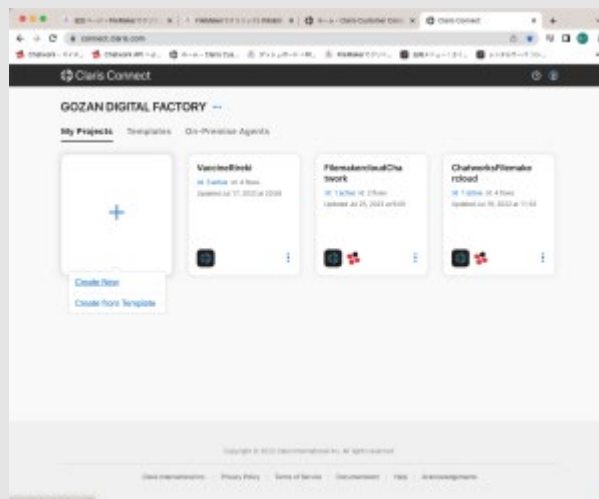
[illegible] | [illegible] | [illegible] | Claris Connect

connect.claris.com

Claris Connect

GOZAN DIGITAL FACTORY

My Projects   Templates   On-Premise Agents

+

Create New

Create from Template

VaccineRireki
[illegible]
Updated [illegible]

FilemakercloudChatwork
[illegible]
Updated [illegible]

ChatworksFilemakercloud
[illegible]
Updated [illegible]

Copyright © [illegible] Claris International Inc. All rights reserved.

Claris International   Privacy Policy   Terms of Service   Documentation   Help   Acknowledgements